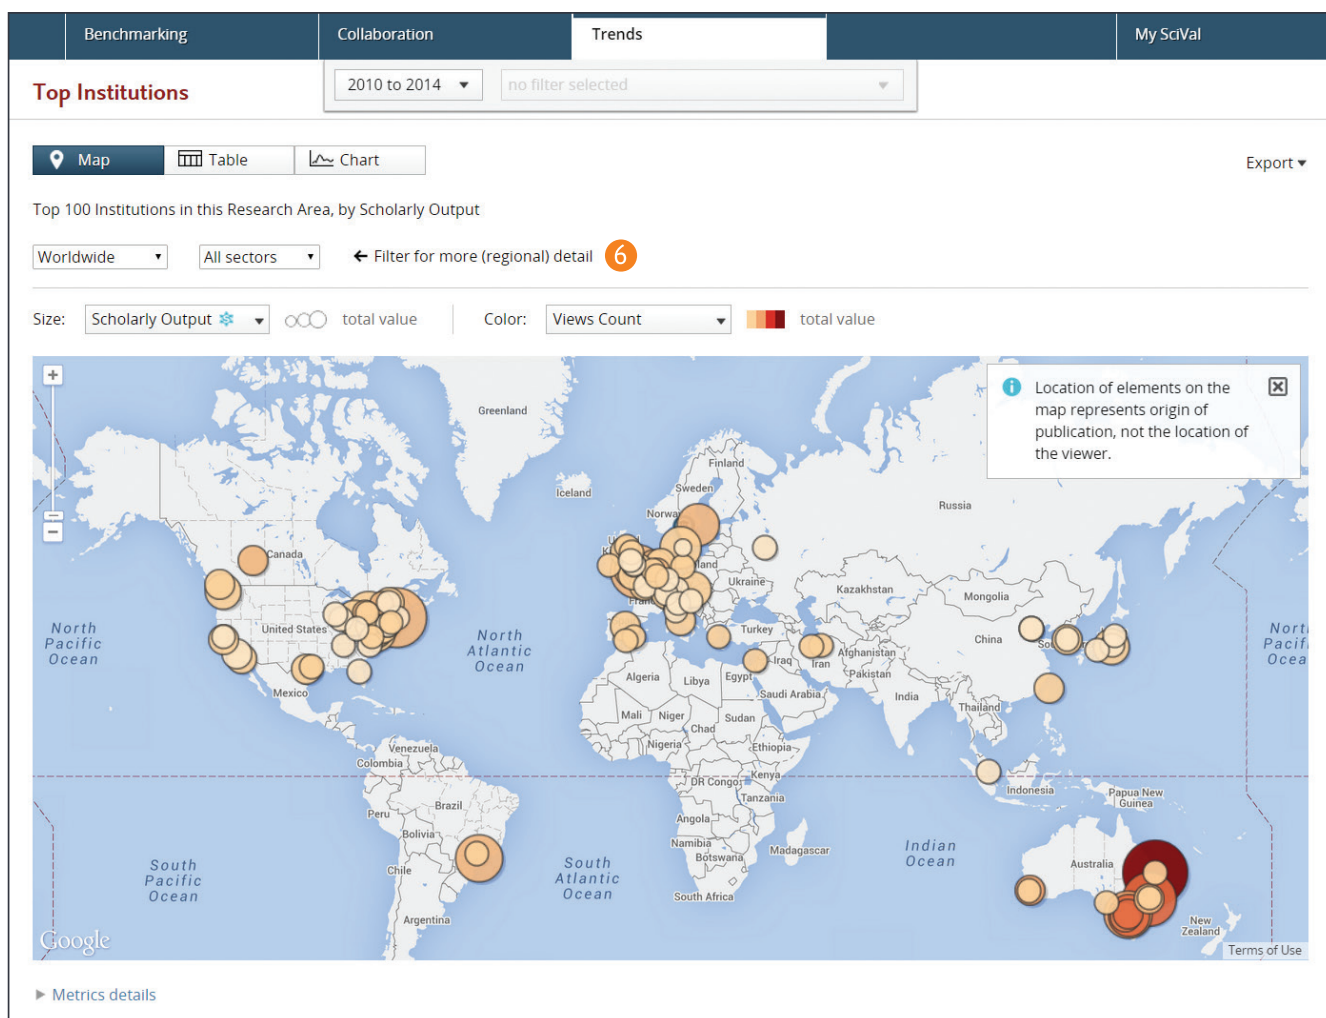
Benchmarking | Collaboration | Trends | My SciVal

Top Institutions

2010 to 2014 ▾ no filter selected ▾

Map Table Chart

Export ▾

Top 100 Institutions in this Research Area, by Scholarly Output

Worldwide ▾ All sectors ▾ ← Filter for more (regional) detail 6

Size: Scholarly Output ▾ total value Color: Views Count ▾ total value

+
−

Location of elements on the map represents origin of publication, not the location of the viewer.

Greenland
Iceland
Finland
Sweden
Norway
Russia
Canada
Ukraine
Kazakhstan
Mongolia
United States
North Atlantic Ocean
North Pacific Ocean
North Pacific Ocean
France
Turkey
China
Iraq
Iran
Afghanistan
Pakistan
Algeria
Libya
Egypt
Saudi Arabia
India
Mexico
Mali
Niger
Chad
Sudan
Thailand
Nigeria
Ethiopia
Venezuela
Colombia
DR Congo
Kenya
Indonesia
Papua New Guinea
Tanzania
Brazil
Peru
Angola
Bolivia
Namibia
Botswana
Madagascar
Indian Ocean
South Pacific Ocean
South Atlantic Ocean
Chile
South Africa
Australia
Argentina
New Zealand
Google
Terms of Use

▶ Metrics details